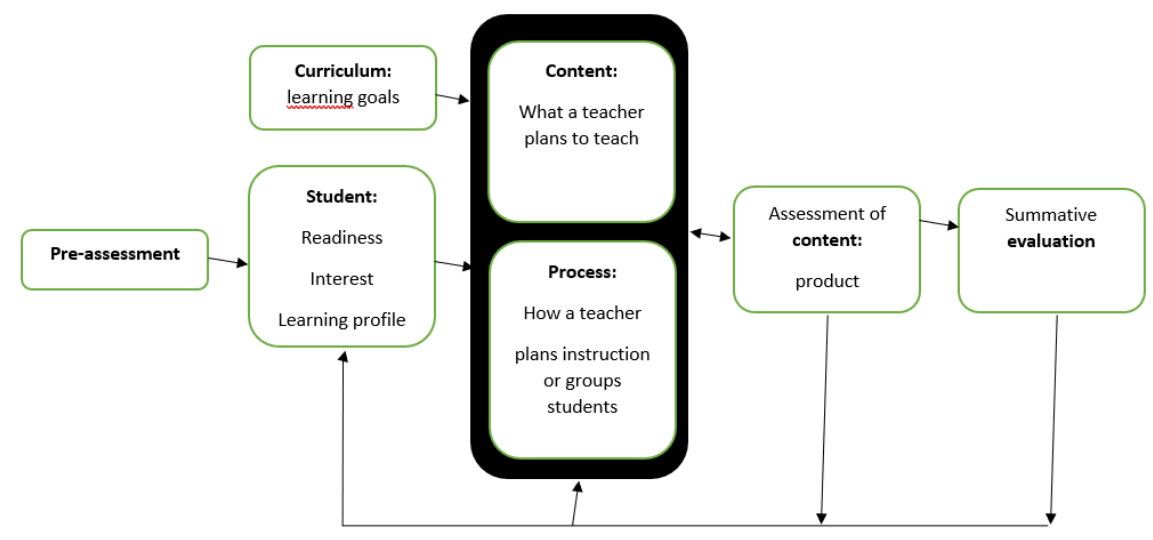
Curriculum:
learning goals

Content:
What a teacher plans to teach

Student:
Readiness
Interest
Learning profile

Pre-assessment

Process:
How a teacher
plans instruction or groups students

Assessment of content:
product

Summative evaluation